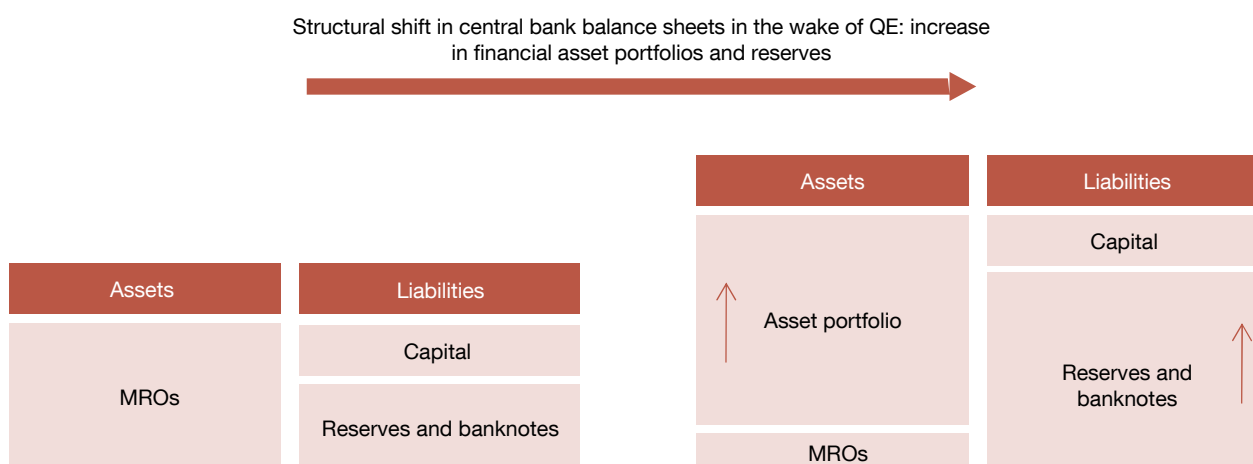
Structural shift in central bank balance sheets in the wake of QE: increase in financial asset portfolios and reserves

| Assets | Liabilities |
|---|---|
| MROs | Capital |
| | Reserves and banknotes |

| Assets | Liabilities |
|---|---|
| Asset portfolio | Capital |
| MROs | Reserves and banknotes |